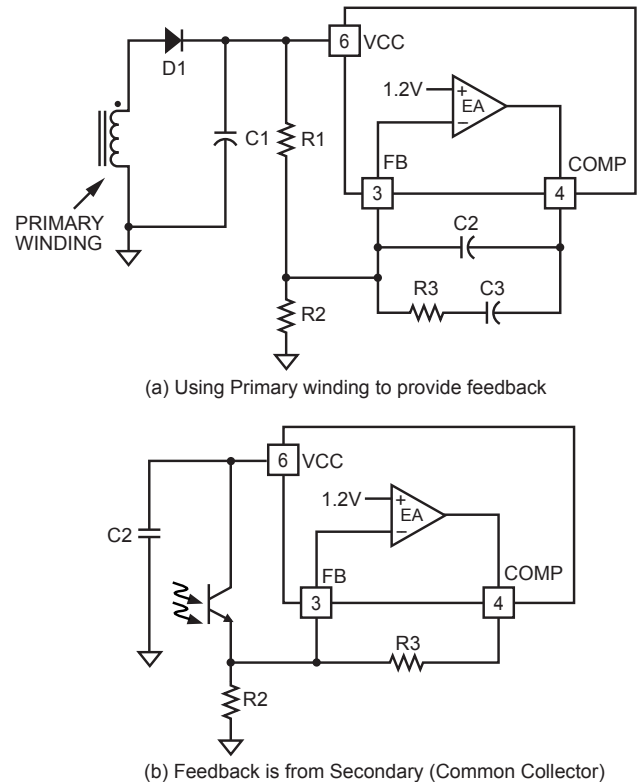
6 VCC
D1
1.2V
+
EA
−
C1
R1
FB
COMP
3
4
PRIMARY WINDING
C2
R3
C3
R2

(a) Using Primary winding to provide feedback

6 VCC
1.2V
+
EA
−
C2
FB
COMP
3
4
R3
R2

(b) Feedback is from Secondary (Common Collector)